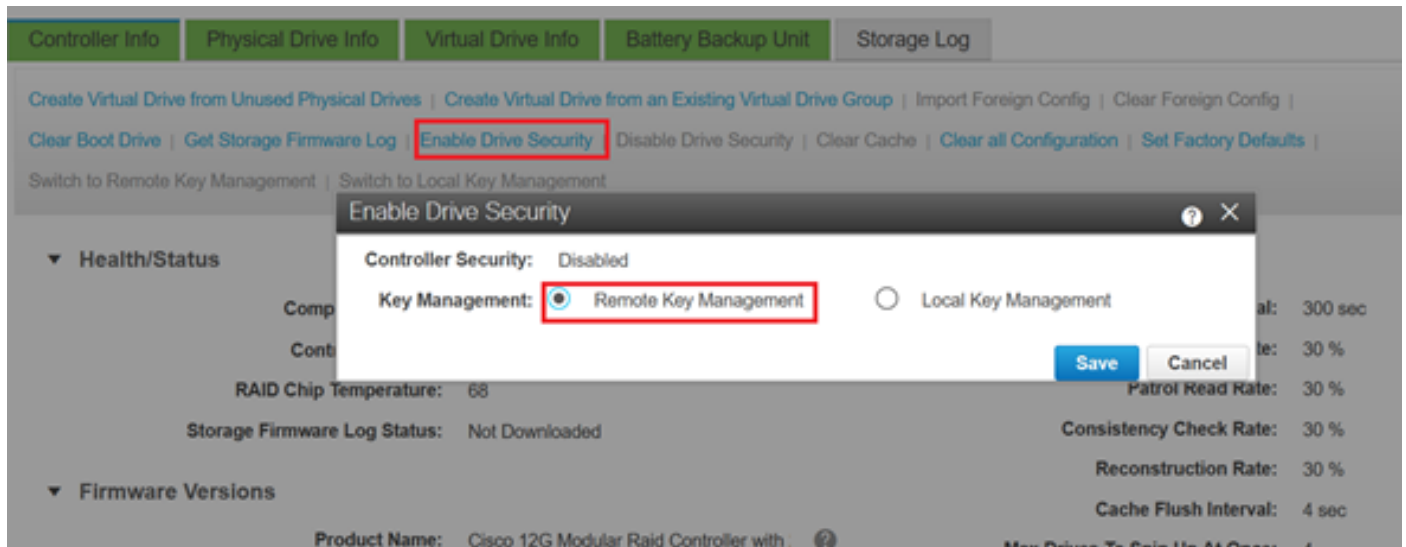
Controller Info | Physical Drive Info | Virtual Drive Info | Battery Backup Unit | Storage Log

Create Virtual Drive from Unused Physical Drives | Create Virtual Drive from an Existing Virtual Drive Group | Import Foreign Config | Clear Foreign Config | Clear Boot Drive | Get Storage Firmware Log | Enable Drive Security | Disable Drive Security | Clear Cache | Clear all Configuration | Set Factory Defaults | Switch to Remote Key Management | Switch to Local Key Management

Enable Drive Security

Controller Security: Disabled

Key Management: Remote Key Management   Local Key Management

Save   Cancel

▼ Health/Status

Comp

Cont

RAID Chip Temperature: 68

Storage Firmware Log Status: Not Downloaded

▼ Firmware Versions

Product Name: Cisco 12G Modular Raid Controller with

al: 300 sec

te: 30 %

Patrol Read Rate: 30 %

Consistency Check Rate: 30 %

Reconstruction Rate: 30 %

Cache Flush Interval: 4 sec

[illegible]